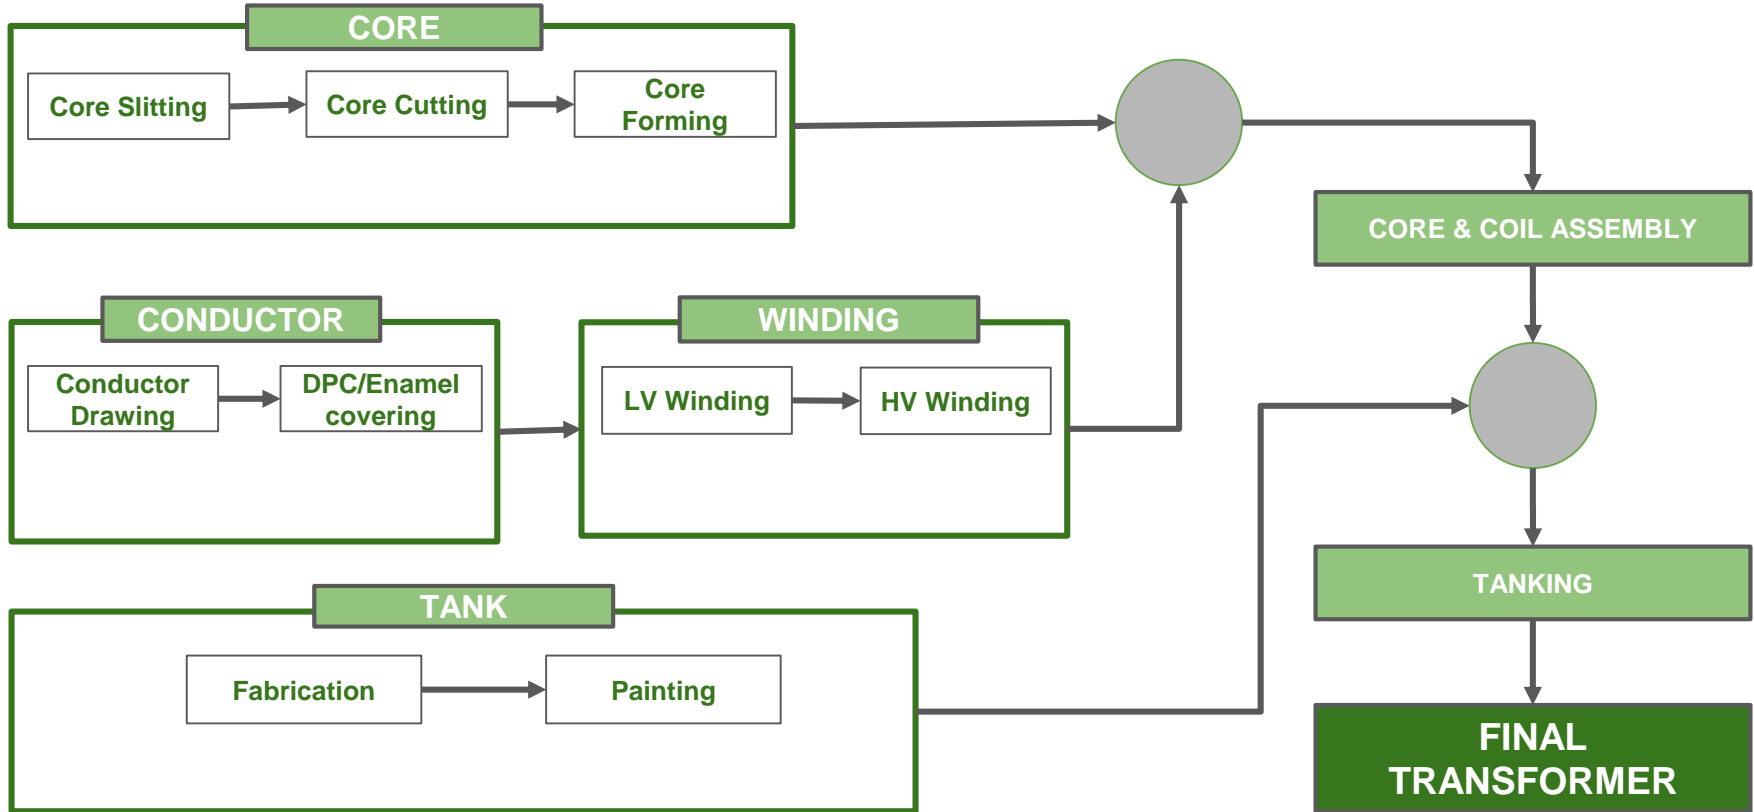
CORE

Core Slitting

Core Cutting

Core Forming

CORE & COIL ASSEMBLY

CONDUCTOR

Conductor Drawing

DPC/Enamel covering

WINDING

LV Winding

HV Winding

TANK

Fabrication

Painting

TANKING

FINAL TRANSFORMER